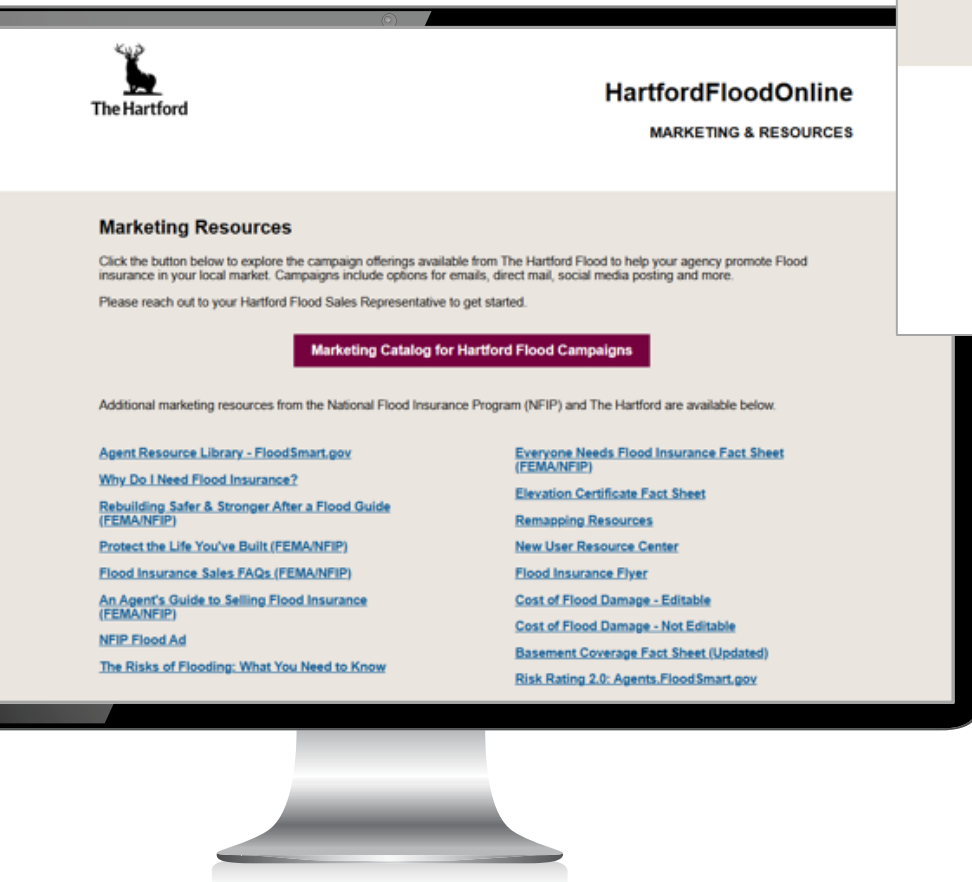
The Hartford

HartfordFloodOnline

MARKETING & RESOURCES

Marketing Resources

Click the button below to explore the campaign offerings available from The Hartford Flood to help your agency promote Flood insurance in your local market. Campaigns include options for emails, direct mail, social media posting and more.

Please reach out to your Hartford Flood Sales Representative to get started.

Marketing Catalog for Hartford Flood Campaigns

Additional marketing resources from the National Flood Insurance Program (NFIP) and The Hartford are available below.

Agent Resource Library - FloodSmart.gov

Why Do I Need Flood Insurance?

Rebuilding Safer & Stronger After a Flood Guide (FEMA/NFIP)

Protect the Life You've Built (FEMA/NFIP)

Flood Insurance Sales FAQs (FEMA/NFIP)

An Agent's Guide to Selling Flood Insurance (FEMA/NFIP)

NFIP Flood Ad

The Risks of Flooding: What You Need to Know

Everyone Needs Flood Insurance Fact Sheet (FEMA/NFIP)

Elevation Certificate Fact Sheet

Remapping Resources

New User Resource Center

Flood Insurance Flyer

Cost of Flood Damage - Editable

Cost of Flood Damage - Not Editable

Basement Coverage Fact Sheet (Updated)

Risk Rating 2.0: Agents.FloodSmart.gov